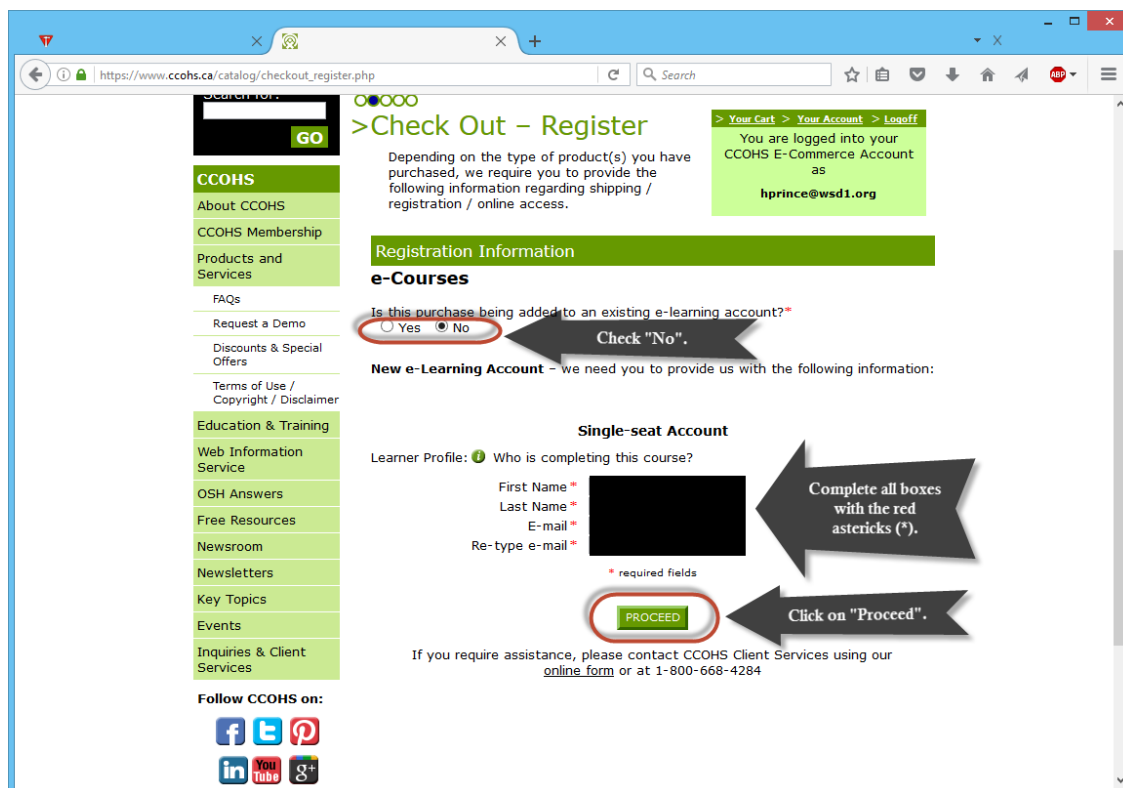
https://www.ccohs.ca/catalog/checkout_register.php

Search

ABP

Search for:

GO

CCOHS

About CCOHS

CCOHS Membership

Products and Services

FAQs

Request a Demo

Discounts & Special Offers

Terms of Use / Copyright / Disclaimer

Education & Training

Web Information Service

OSH Answers

Free Resources

Newsroom

Newsletters

Key Topics

Events

Inquiries & Client Services

Follow CCOHS on:

>Check Out – Register

Depending on the type of product(s) you have purchased, we require you to provide the following information regarding shipping / registration / online access.

> Your Cart > Your Account > Logoff

You are logged into your CCOHS E-Commerce Account as

hprince@wsd1.org

Registration Information

e-Courses

Is this purchase being added to an existing e-learning account?*

Yes No

Check "No".

New e-Learning Account – we need you to provide us with the following information:

Single-seat Account

Learner Profile: Who is completing this course?

First Name *

Last Name *

E-mail *

Re-type e-mail *

Complete all boxes with the red astericks (*).

* required fields

PROCEED

Click on "Proceed".

If you require assistance, please contact CCOHS Client Services using our online form or at 1-800-668-4284